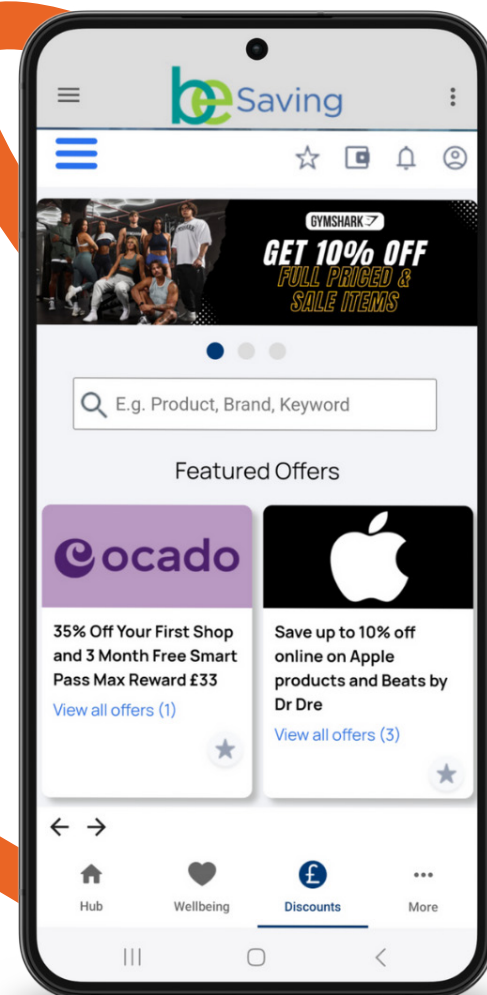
be Saving

GYMSHARK
GET 10% OFF
FULL PRICED & SALE ITEMS

E.g. Product, Brand, Keyword

Featured Offers

ocado

35% Off Your First Shop and 3 Month Free Smart Pass Max Reward £33
View all offers (1)

Save up to 10% off online on Apple products and Beats by Dr Dre
View all offers (3)

Hub
Wellbeing
Discounts
More